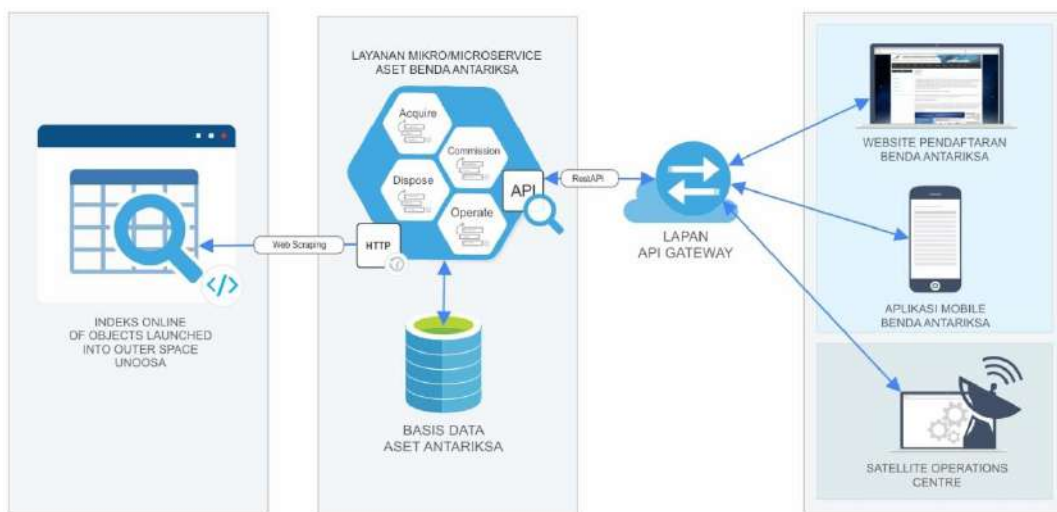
LAYANAN MIKRO/MICROSERVICE
ASET BENDA ANTARIKSA

Acquire

Commission

Dispose

Operate

API

RestAPI

Web Scraping

HTTP

LAPAN
API GATEWAY

WEBSITE PENDAFTARAN
BENDA ANTARIKSA

APLIKASI MOBILE
BENDA ANTARIKSA

SATELLITE OPERATIONS
CENTRE

INDEKS ONLINE
OF OBJECTS LAUNCHED
INTO OUTER SPACE
UNOOSA

BASIS DATA
ASET ANTARIKSA